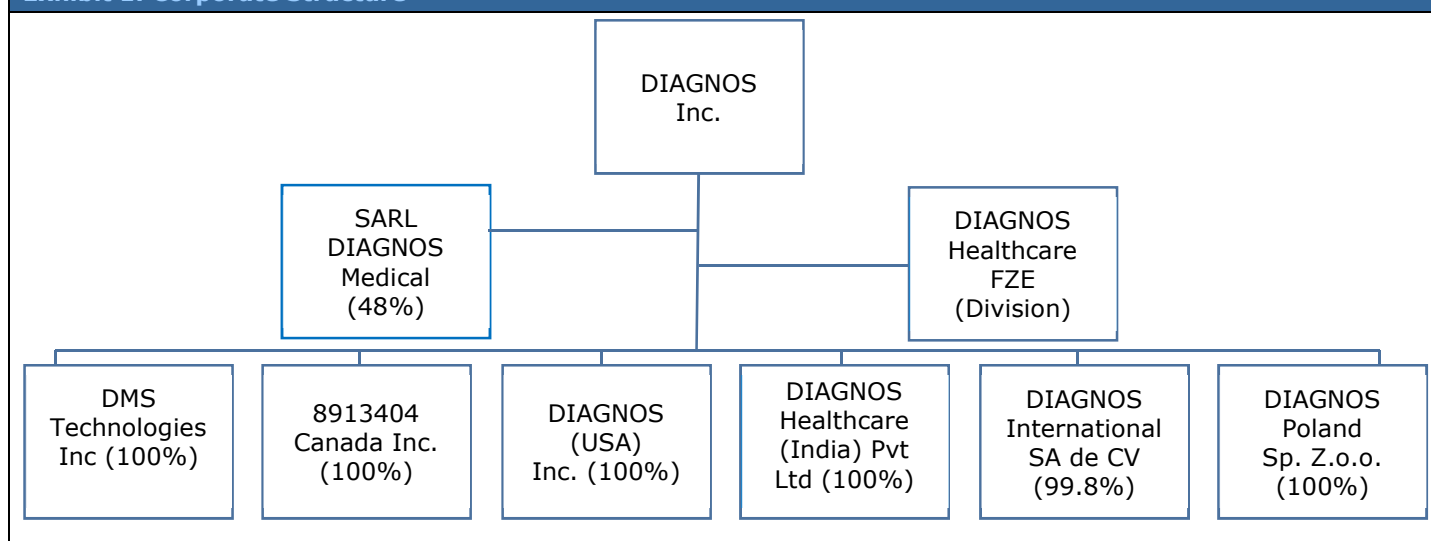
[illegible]

DIAGNOS Inc.

SARL DIAGNOS Medical (48%)

DIAGNOS Healthcare FZE (Division)

DMS Technologies Inc (100%)

8913404 Canada Inc. (100%)

DIAGNOS (USA) Inc. (100%)

DIAGNOS Healthcare (India) Pvt Ltd (100%)

DIAGNOS International SA de CV (99.8%)

DIAGNOS Poland Sp. Z.o.o. (100%)